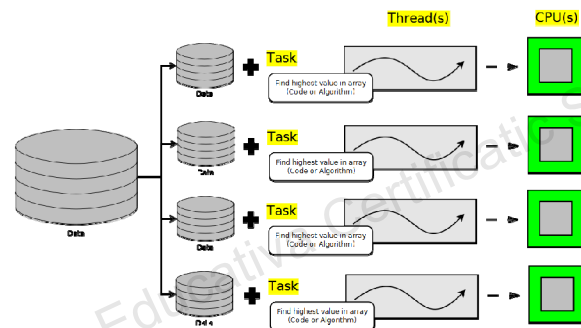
Thread(s)

CPU(s)

Data

Data

Task

Find highest value in array (Code or Algorithm)

Data

Task

Find highest value in array (Code or Algorithm)

Data

Task

Find highest value in array (Code or Algorithm)

Data

Task

Find highest value in array (Code or Algorithm)

Educative Certificati